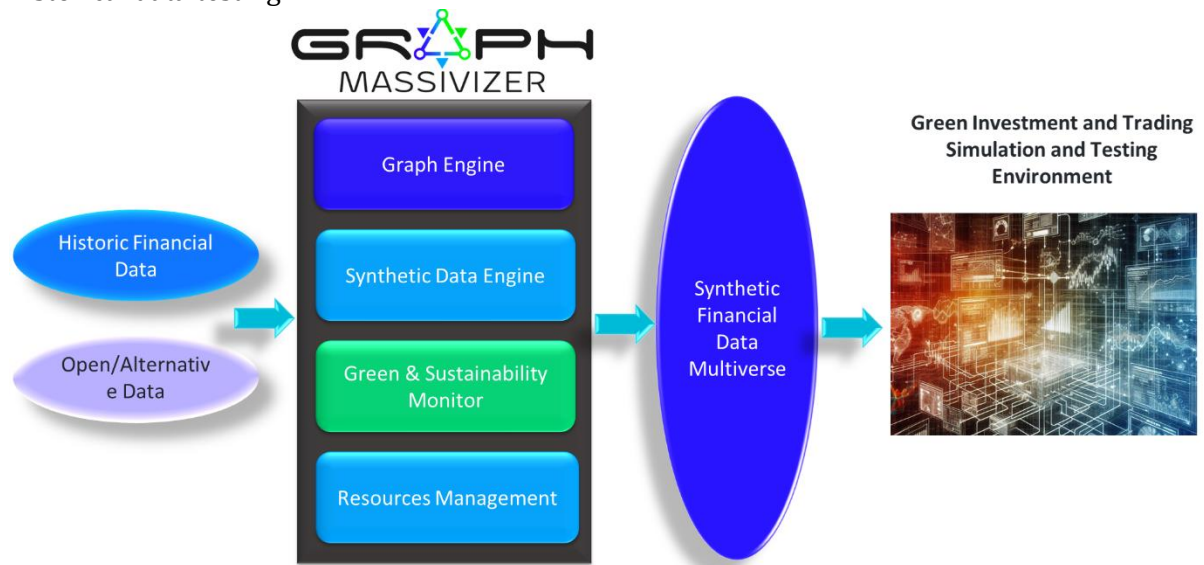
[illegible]

GRAPH MASSIVIZER

Graph Engine

Synthetic Data Engine

Green & Sustainability Monitor

Resources Management

Historic Financial Data

Open/Alternative Data

Synthetic Financial Data Multiverse

Green Investment and Trading Simulation and Testing Environment